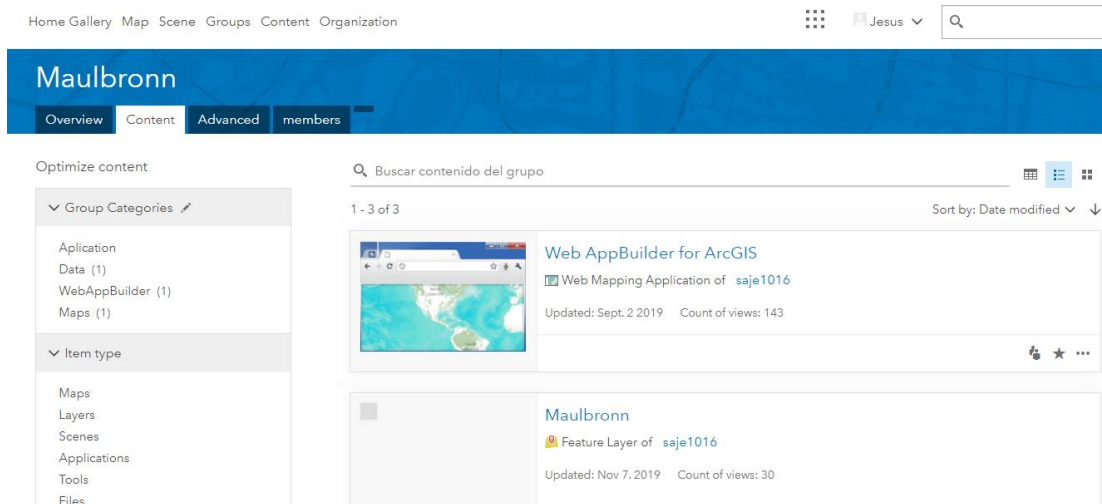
Home Gallery Map Scene Groups Content Organization

Jesus

Maulbronn

Overview Content Advanced members

Optimize content

Buscar contenido del grupo

Group Categories

1 - 3 of 3

Sort by: Date modified

Aplication
Data (1)
WebAppBuilder (1)
Maps (1)

Web AppBuilder for ArcGIS

Web Mapping Application of saje1016

Updated: Sept. 2 2019 Count of views: 143

Item type

Maps
Layers
Scenes
Applications
Tools
Files

Maulbronn

Feature Layer of saje1016

Updated: Nov 7. 2019 Count of views: 30